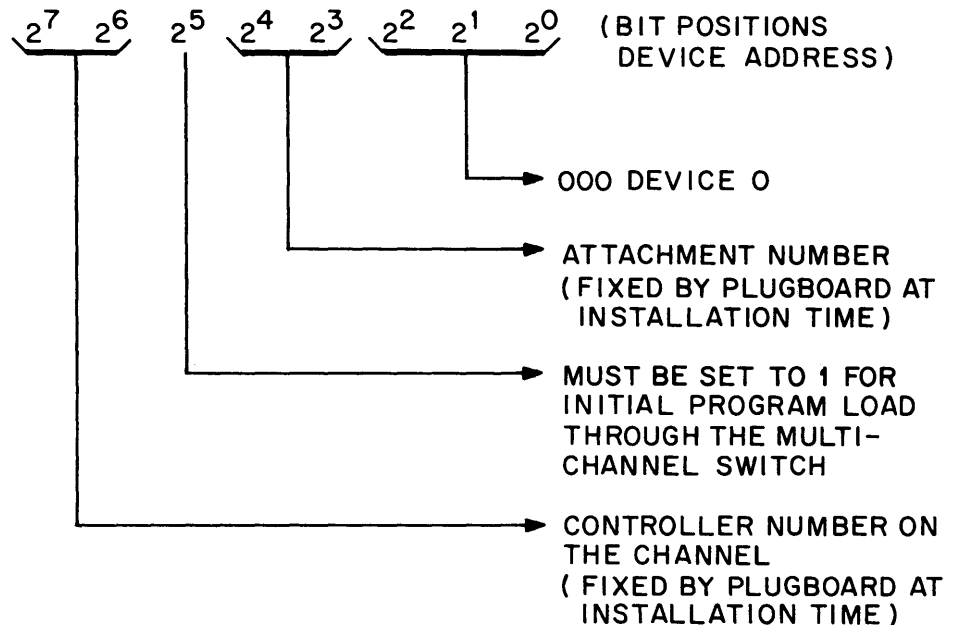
$2^7$ $2^6$ $2^5$ $2^4$ $2^3$ $2^2$ $2^1$ $2^0$ (BIT POSITIONS DEVICE ADDRESS)

000 DEVICE 0

ATTACHMENT NUMBER (FIXED BY PLUGBOARD AT INSTALLATION TIME)

MUST BE SET TO 1 FOR INITIAL PROGRAM LOAD THROUGH THE MULTI-CHANNEL SWITCH

CONTROLLER NUMBER ON THE CHANNEL (FIXED BY PLUGBOARD AT INSTALLATION TIME)